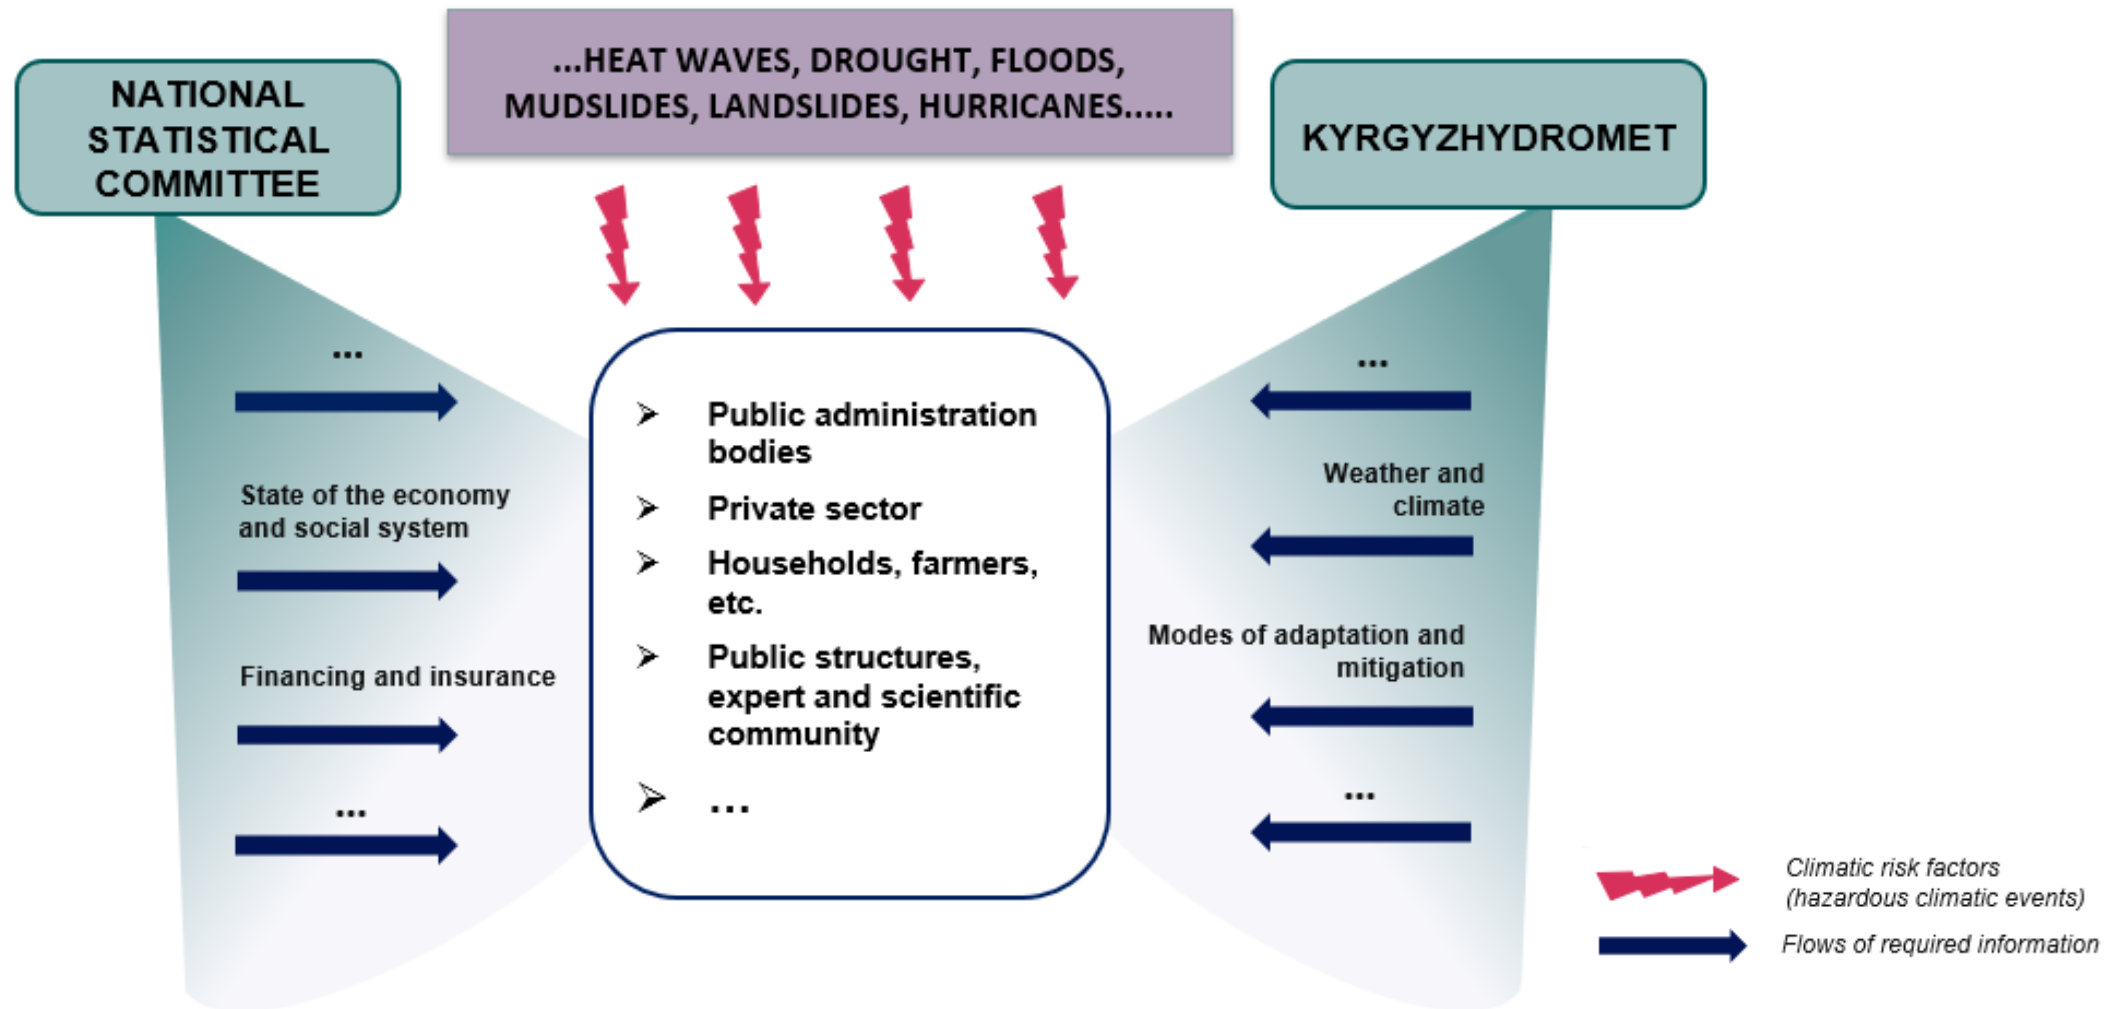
NATIONAL STATISTICAL COMMITTEE

...HEAT WAVES, DROUGHT, FLOODS, MUDSLIDES, LANDSLIDES, HURRICANES.....

KYRGYZHYDROMET

...

State of the economy and social system

Financing and insurance

...

➢ Public administration bodies

➢ Private sector

➢ Households, farmers, etc.

➢ Public structures, expert and scientific community

➢ ...

...

Weather and climate

Modes of adaptation and mitigation

...

Climatic risk factors (hazardous climatic events)

Flows of required information